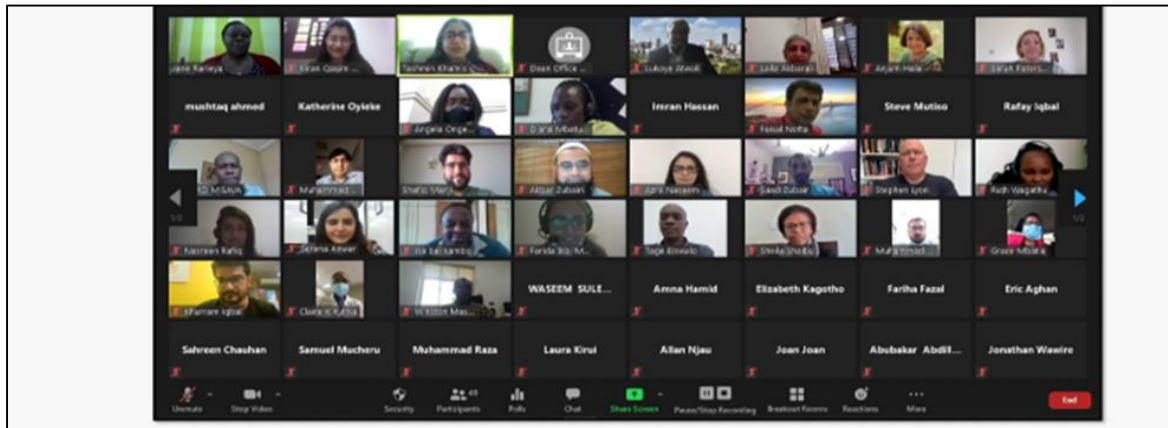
Jane Kaneya
Kiran Qasim
Tashnim Khamis
Dean Office
Lukoye Atwoli
Laila Akbarali
Anjum Hala
Sarah Paters...

mushtaq ahmed
Katherine Oyieke
Angela Onge...
Diana Mbatu
Imran Hassan
Faisal Nolta
Steve Mutiso
Rafay Iqbal

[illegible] MSAYA
Muhammad...
Shafiq Manji
Akbar Zubairi
Saira Naseem
Saad Zubair
Stephen Lyon
Ruth Wagathu

Nasreen Rafiq
Selena Kewar
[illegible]
Farida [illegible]
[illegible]
Sheila Shaibu
Muhammad...
Grace Mbaba

Khurram Iqbal
Claire Kittua
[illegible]
WASEEM SULE...
Amna Hamid
Elizabeth Kagotho
Fariha Fazal
Eric Aghan

Sahreen Chauhan
Samuel Mucheru
Muhammad Raza
Laura Kirui
Allan Njau
Joan Joan
Abubakar Abdill...
Jonathan Wawire

Unmute
Stop Video
Security
Participants 49
Polls
Chat
Share Screen
Pause/Stop Recording
Breakout Rooms
Reactions
More
End